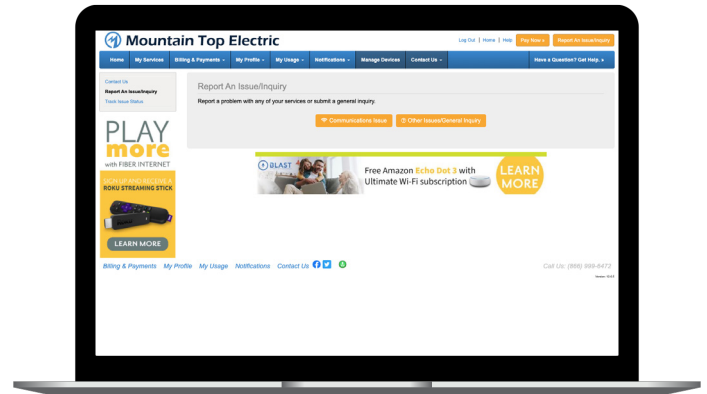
Mountain Top Electric

Log Out | Home | Help Pay Now ▸ Report An Issue/Inquiry

Home My Services Billing & Payments ▾ My Profile ▾ My Usage ▾ Notifications ▾ Manage Devices Contact Us ▾ Have a Question? Get Help. ▸

Contact Us
Report An Issue/Inquiry
Track Issue Status

PLAY more with FIBER INTERNET

SIGN UP AND RECEIVE A ROKU STREAMING STICK

LEARN MORE

Report An Issue/Inquiry

Report a problem with any of your services or submit a general inquiry.

Communications Issue Other Issues/General Inquiry

BLAST

Free Amazon Echo Dot 3 with Ultimate Wi-Fi subscription

LEARN MORE

Billing & Payments My Profile My Usage Notifications Contact Us

Call Us: (866) 999-8472

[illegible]